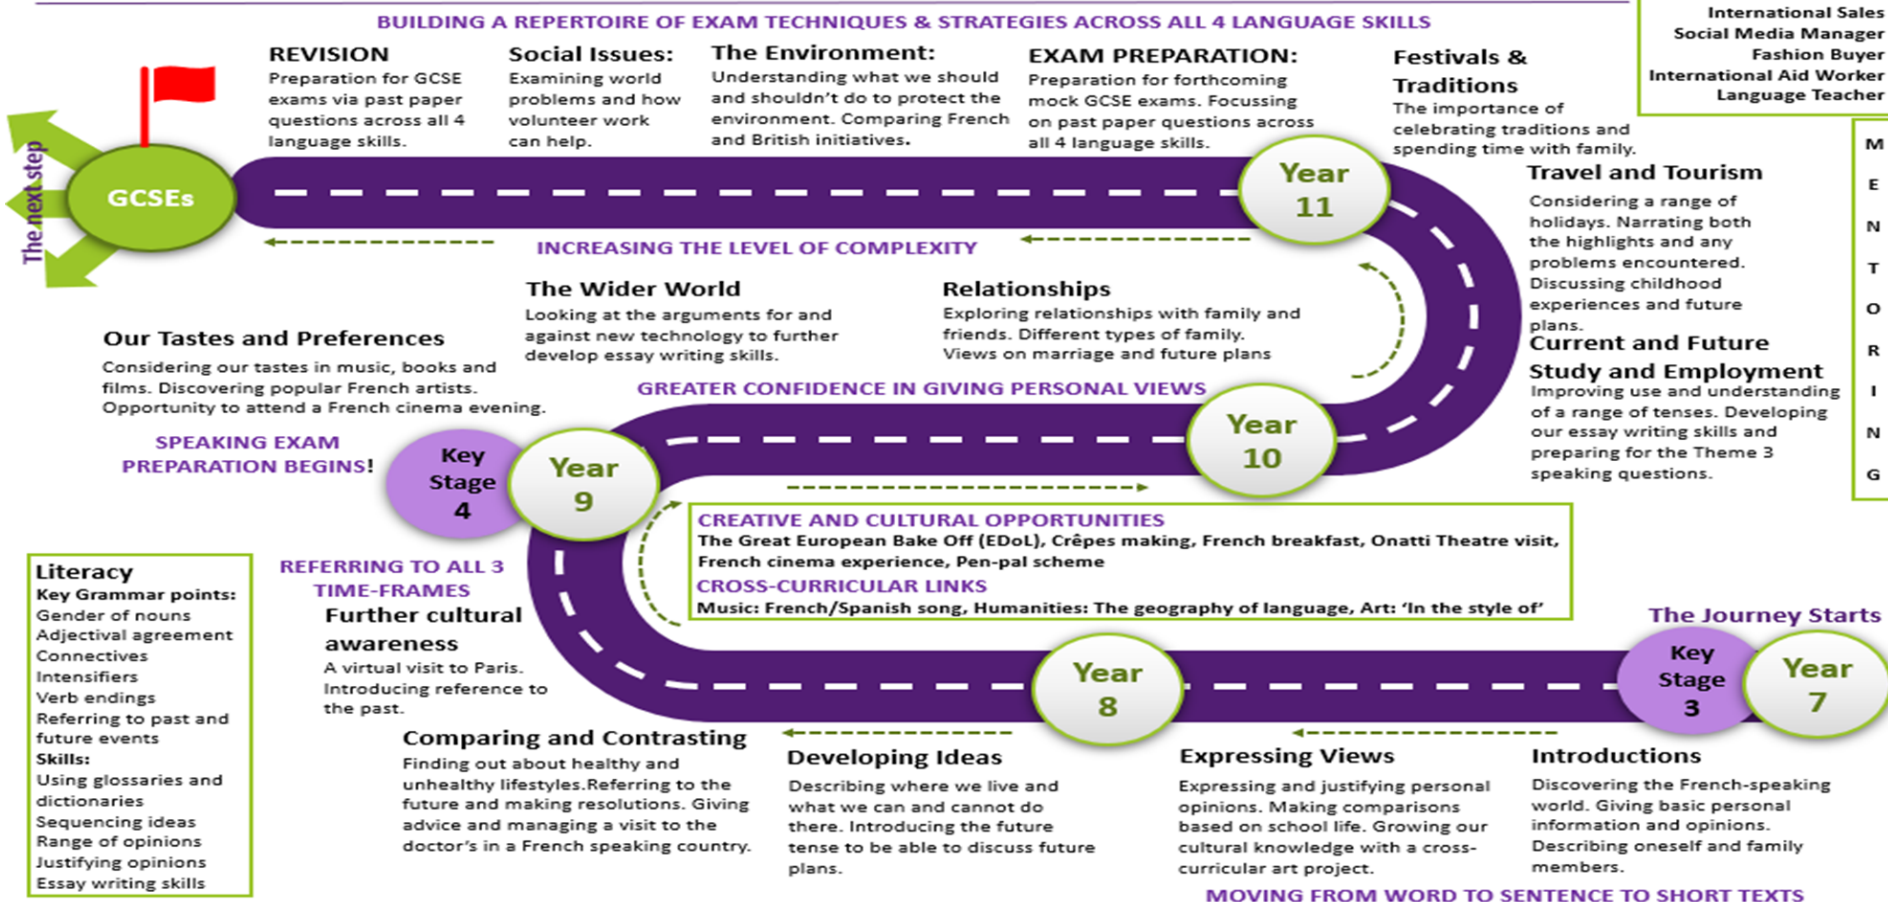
BUILDING A REPERTOIRE OF EXAM TECHNIQUES & STRATEGIES ACROSS ALL 4 LANGUAGE SKILLS

International Sales
Social Media Manager
Fashion Buyer
International Aid Worker
Language Teacher

REVISION
Preparation for GCSE exams via past paper questions across all 4 language skills.

Social Issues:
Examining world problems and how volunteer work can help.

The Environment:
Understanding what we should and shouldn't do to protect the environment. Comparing French and British initiatives.

EXAM PREPARATION:
Preparation for forthcoming mock GCSE exams. Focussing on past paper questions across all 4 language skills.

Festivals & Traditions
The importance of celebrating traditions and spending time with family.

MENTORING

The next step

GCSEs

Year 11

INCREASING THE LEVEL OF COMPLEXITY

Travel and Tourism
Considering a range of holidays. Narrating both the highlights and any problems encountered. Discussing childhood experiences and future plans.

Current and Future Study and Employment
Improving use and understanding of a range of tenses. Developing our essay writing skills and preparing for the Theme 3 speaking questions.

The Wider World
Looking at the arguments for and against new technology to further develop essay writing skills.

Relationships
Exploring relationships with family and friends. Different types of family. Views on marriage and future plans

Our Tastes and Preferences
Considering our tastes in music, books and films. Discovering popular French artists. Opportunity to attend a French cinema evening.

GREATER CONFIDENCE IN GIVING PERSONAL VIEWS

SPEAKING EXAM PREPARATION BEGINS!

Key Stage 4

Year 9

Year 10

CREATIVE AND CULTURAL OPPORTUNITIES
The Great European Bake Off (EDoL), Crêpes making, French breakfast, Onatti Theatre visit, French cinema experience, Pen-pal scheme
CROSS-CURRICULAR LINKS
Music: French/Spanish song, Humanities: The geography of language, Art: 'In the style of'

Literacy
Key Grammar points:
Gender of nouns
Adjectival agreement
Connectives
Intensifiers
Verb endings
Referring to past and future events
Skills:
Using glossaries and dictionaries
Sequencing ideas
Range of opinions
Justifying opinions
Essay writing skills

REFERRING TO ALL 3 TIME-FRAMES

Further cultural awareness
A virtual visit to Paris. Introducing reference to the past.

The Journey Starts

Year 8

Key Stage 3

Year 7

Comparing and Contrasting
Finding out about healthy and unhealthy lifestyles.Referring to the future and making resolutions. Giving advice and managing a visit to the doctor's in a French speaking country.

Developing Ideas
Describing where we live and what we can and cannot do there. Introducing the future tense to be able to discuss future plans.

Expressing Views
Expressing and justifying personal opinions. Making comparisons based on school life. Growing our cultural knowledge with a cross-curricular art project.

Introductions
Discovering the French-speaking world. Giving basic personal information and opinions. Describing oneself and family members.

MOVING FROM WORD TO SENTENCE TO SHORT TEXTS